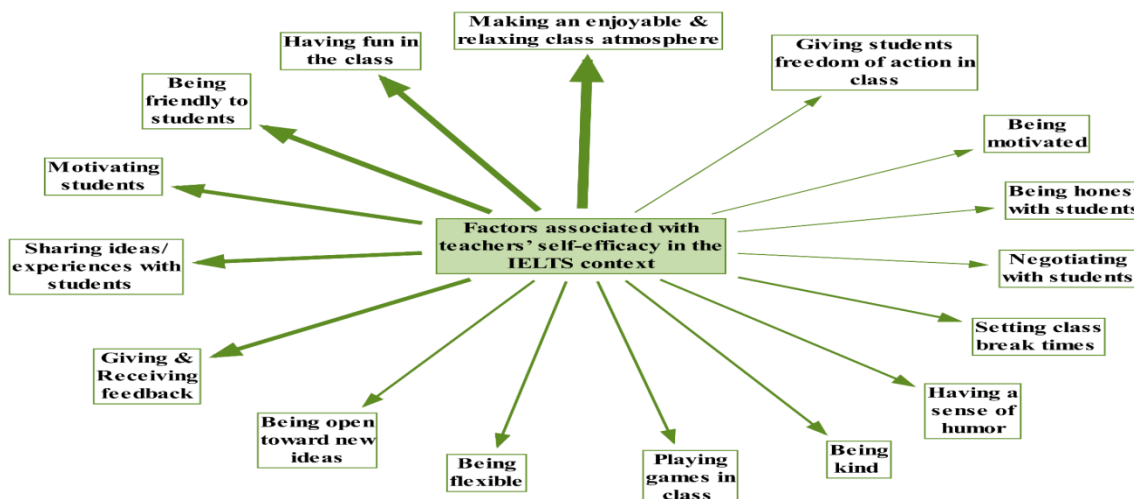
Factors associated with teachers' self-efficacy in the IELTS context

Making an enjoyable & relaxing class atmosphere

Having fun in the class

Being friendly to students

Motivating students

Sharing ideas/ experiences with students

Giving & Receiving feedback

Being open toward new ideas

Being flexible

Playing games in class

Being kind

Having a sense of humor

Setting class break times

Negotiating with students

Being hones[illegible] with students

Being motivated

Giving students freedom of action in class